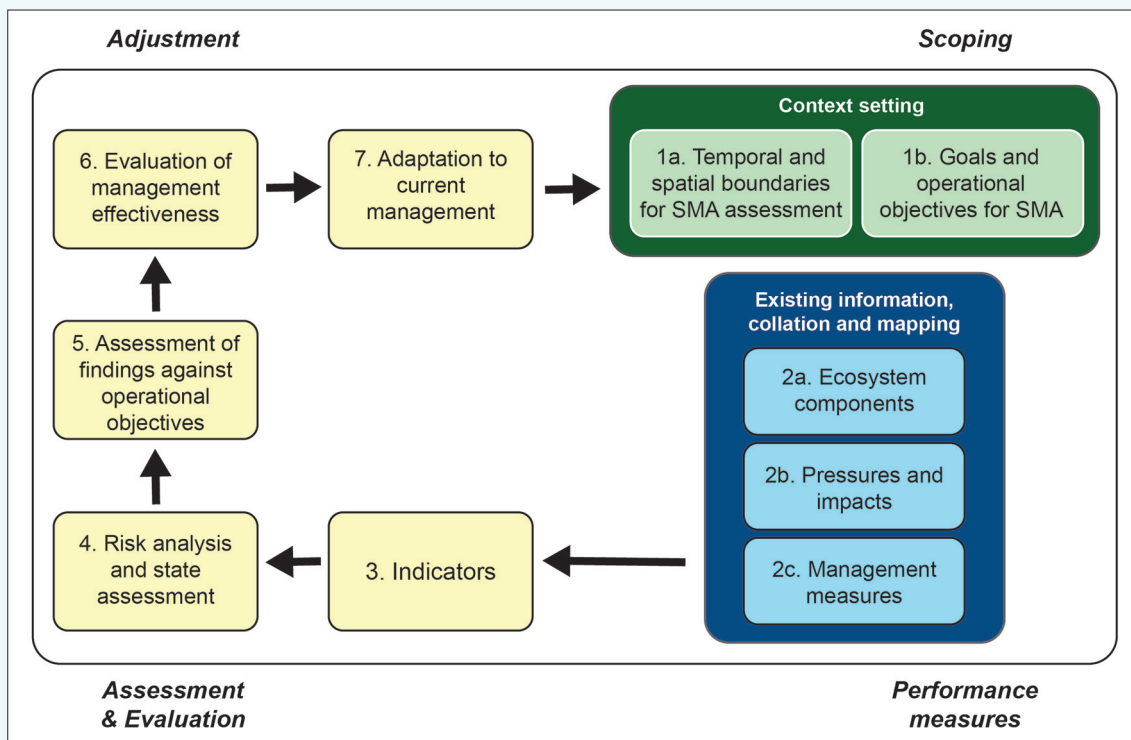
Adjustment

Scoping

6. Evaluation of management effectiveness

7. Adaptation to current management

Context setting

1a. Temporal and spatial boundaries for SMA assessment

1b. Goals and operational objectives for SMA

5. Assessment of findings against operational objectives

Existing information, collation and mapping

2a. Ecosystem components

2b. Pressures and impacts

2c. Management measures

4. Risk analysis and state assessment

3. Indicators

Assessment & Evaluation

Performance measures